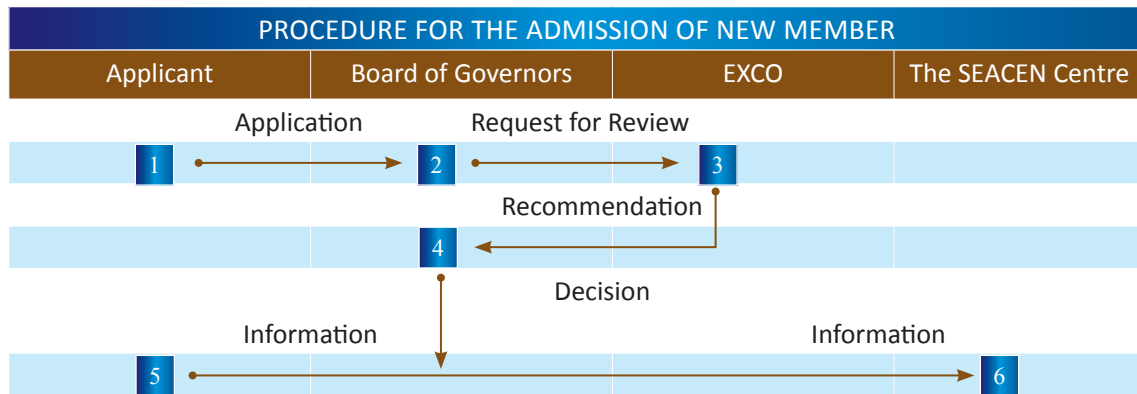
PROCEDURE FOR THE ADMISSION OF NEW MEMBER

| Applicant | Board of Governors | EXCO | The SEACEN Centre |
|---|---|---|---|

Application

Request for Review

1

2

3

Recommendation

4

Decision

Information

Information

5

6